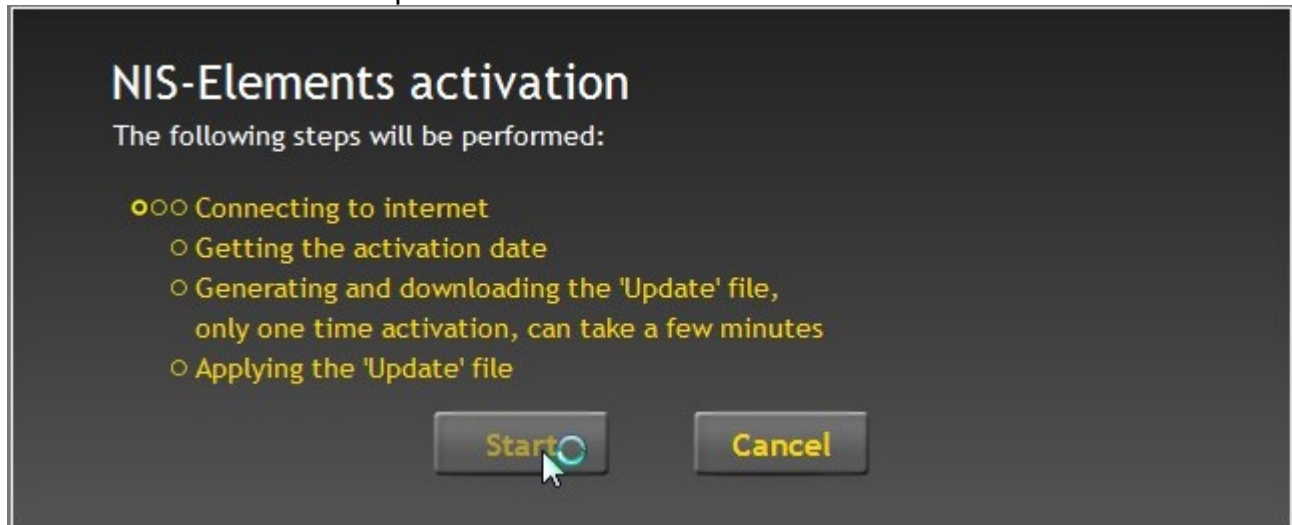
NIS-Elements activation

The following steps will be performed:

Connecting to internet
Getting the activation date
Generating and downloading the 'Update' file, only one time activation, can take a few minutes
Applying the 'Update' file

Start

Cancel